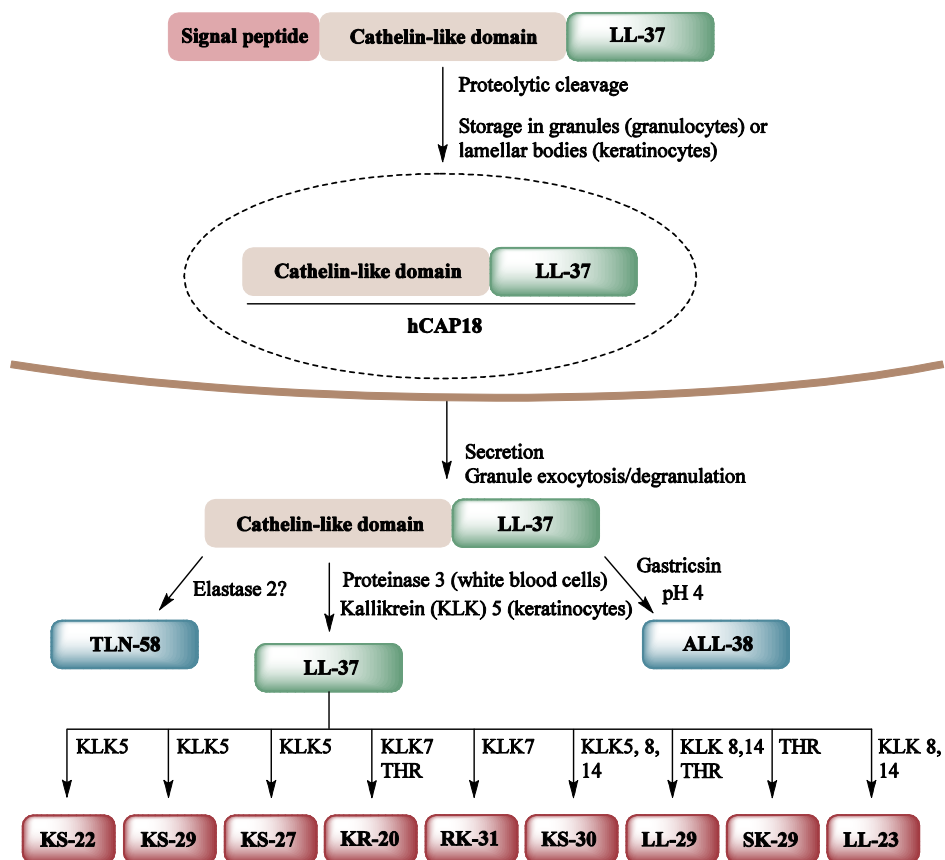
Signal peptide
Cathelin-like domain
LL-37

Proteolytic cleavage

Storage in granules (granulocytes) or lamellar bodies (keratinocytes)

Cathelin-like domain
LL-37
hCAP18

Secretion
Granule exocytosis/degranulation

Cathelin-like domain
LL-37

Elastase 2?
Proteinase 3 (white blood cells)
Kallikrein (KLK) 5 (keratinocytes)
Gastricsin
pH 4

TLN-58
LL-37
ALL-38

KLK5
KLK5
KLK5
KLK7
THR
KLK7
KLK5, 8, 14
KLK 8,14
THR
THR
KLK 8, 14

KS-22
KS-29
KS-27
KR-20
RK-31
KS-30
LL-29
SK-29
LL-23